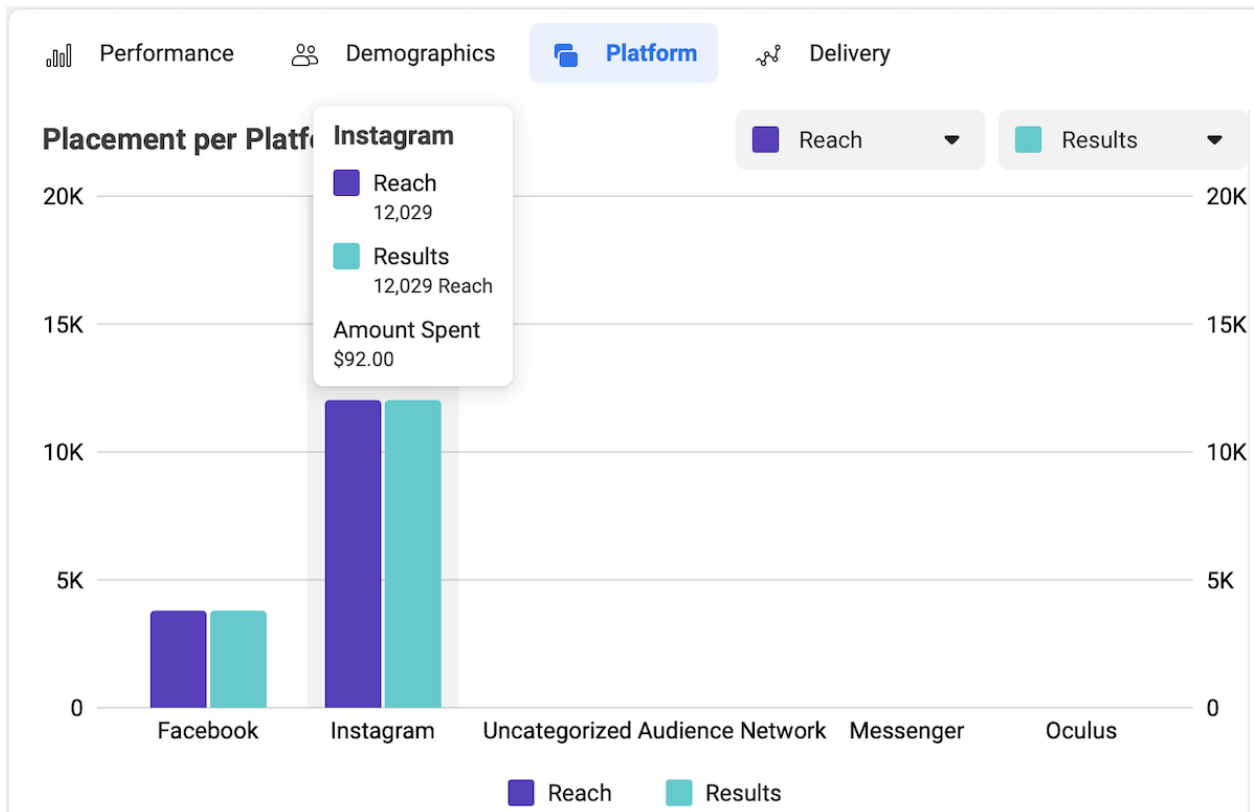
Performance Demographics Platform Delivery

Placement per Platf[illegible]

Instagram
Reach
12,029
Results
12,029 Reach
Amount Spent
$92.00

Reach
Results

20K
15K
10K
5K
0

20K
15K
10K
5K
0

Facebook Instagram Uncategorized Audience Network Messenger Oculus

Reach Results